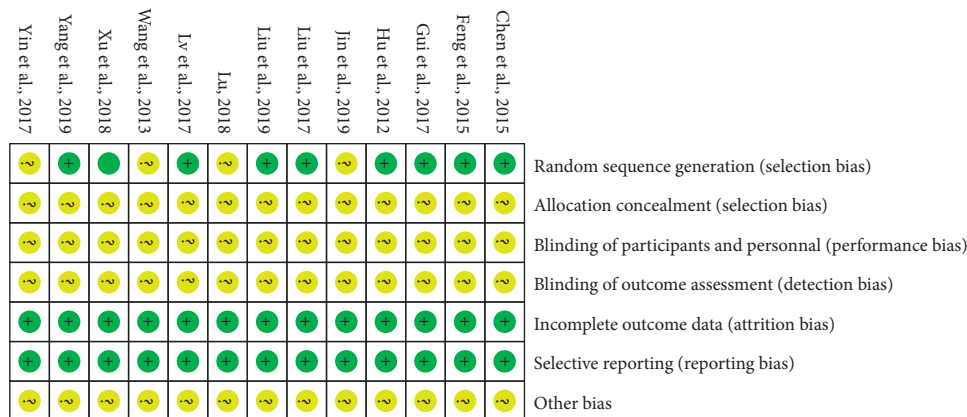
| Yin et al., 2017 | Yang et al., 2019 | Xu et al., 2018 | Wang et al., 2013 | Lv et al., 2017 | Lu, 2018 | Liu et al., 2019 | Liu et al., 2017 | Jin et al., 2019 | Hu et al., 2012 | Gui et al., 2017 | Feng et al., 2015 | Chen et al., 2015 | |
|---|---|---|---|---|---|---|---|---|---|---|---|---|---|
| ? | + | | ? | + | ? | + | + | ? | + | + | + | + | Random sequence generation (selection bias) |
| ? | ? | ? | ? | ? | ? | ? | ? | ? | ? | ? | ? | ? | Allocation concealment (selection bias) |
| ? | ? | ? | ? | ? | ? | ? | ? | ? | ? | ? | ? | ? | Blinding of participants and personnal (performance bias) |
| ? | ? | ? | ? | ? | ? | ? | ? | ? | ? | ? | ? | ? | Blinding of outcome assessment (detection bias) |
| + | + | + | + | + | + | + | + | + | + | + | + | + | Incomplete outcome data (attrition bias) |
| + | + | + | + | + | + | + | + | + | + | + | + | + | Selective reporting (reporting bias) |
| ? | ? | ? | ? | ? | ? | ? | ? | ? | ? | ? | ? | ? | Other bias |